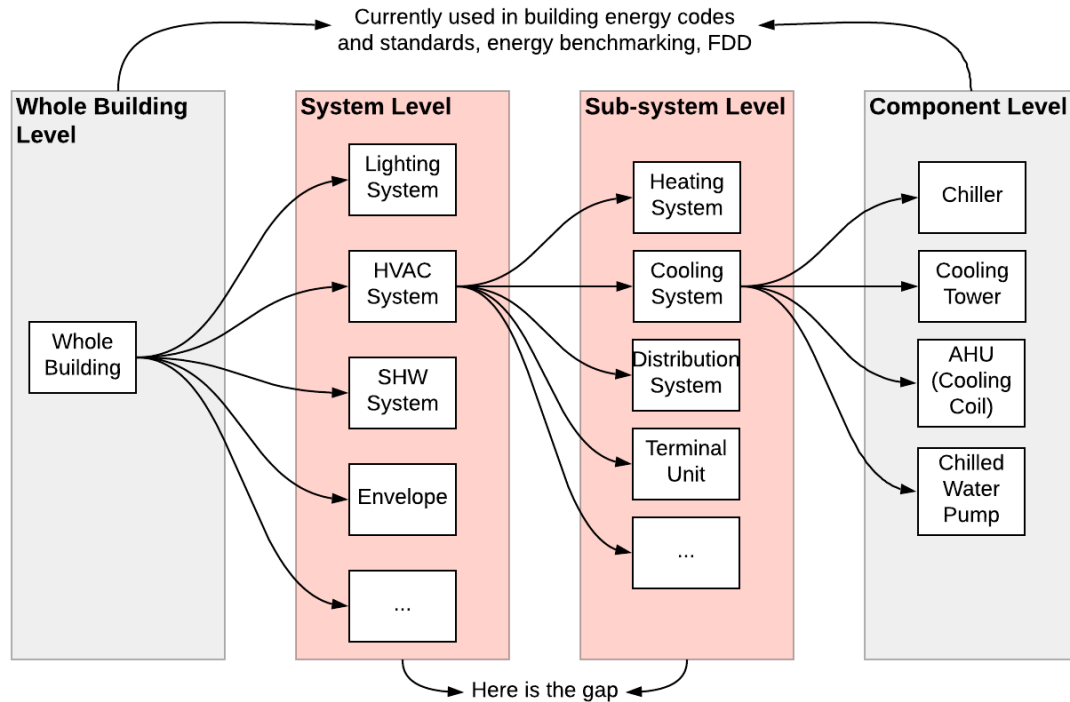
Currently used in building energy codes and standards, energy benchmarking, FDD

Whole Building Level

Whole Building

System Level

Lighting System

HVAC System

SHW System

Envelope

...

Sub-system Level

Heating System

Cooling System

Distribution System

Terminal Unit

...

Component Level

Chiller

Cooling Tower

AHU (Cooling Coil)

Chilled Water Pump

Here is the gap